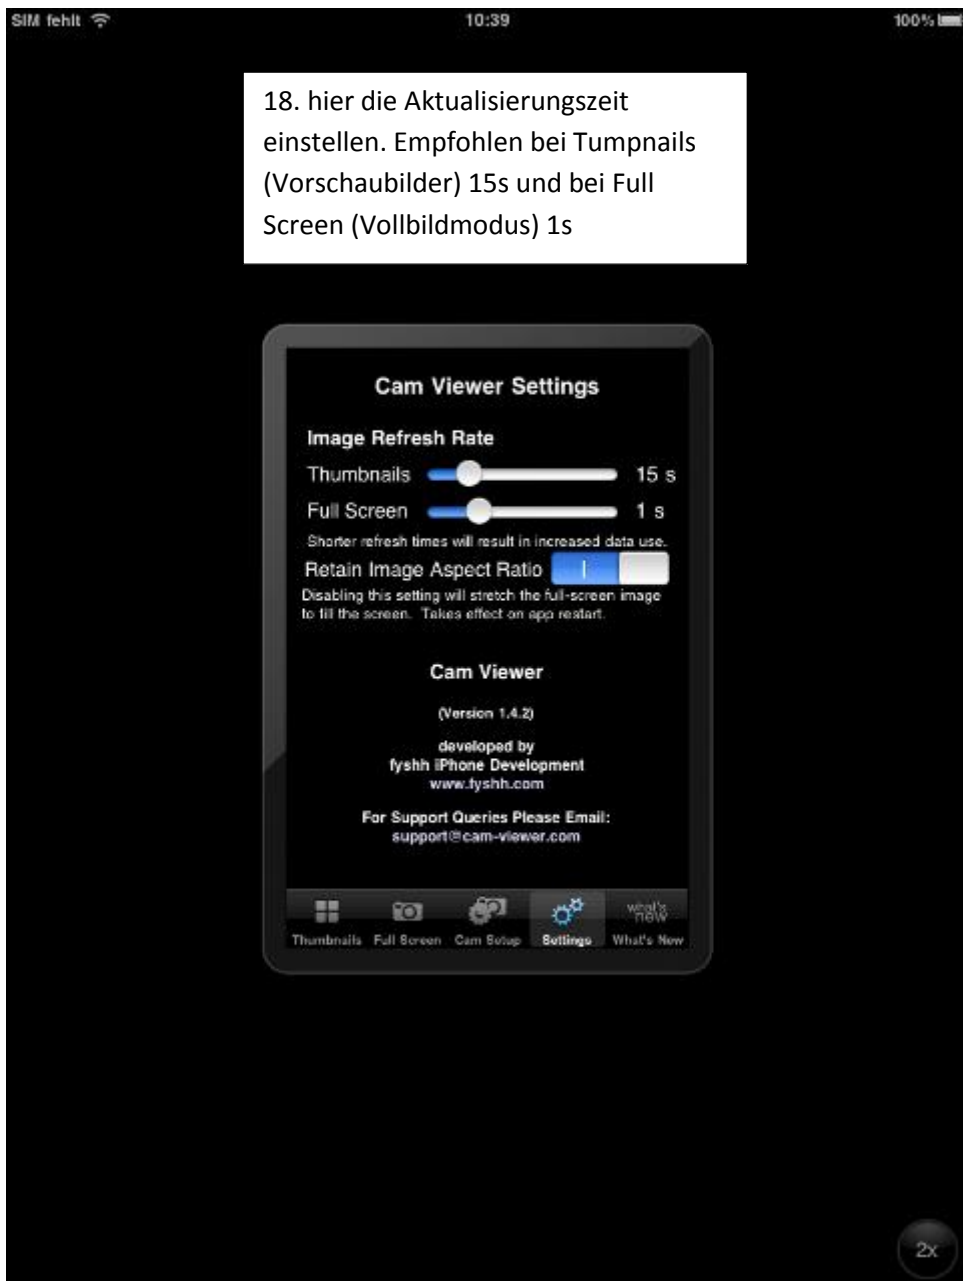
SIM fehlt 10:39 100%

18. hier die Aktualisierungszeit einstellen. Empfohlen bei Tumpnails (Vorschaubilder) 15s und bei Full Screen (Vollbildmodus) 1s

Cam Viewer Settings

Image Refresh Rate

Thumbnails 15 s

Full Screen 1 s

Shorter refresh times will result in increased data use.

Retain Image Aspect Ratio I

Disabling this setting will stretch the full-screen image to fill the screen. Takes effect on app restart.

Cam Viewer

(Version 1.4.2)

developed by
fyshh iPhone Development
www.fyshh.com

For Support Queries Please Email:
support@cam-viewer.com

what's new

Thumbnails Full Screen Cam Setup Settings What's New

2x